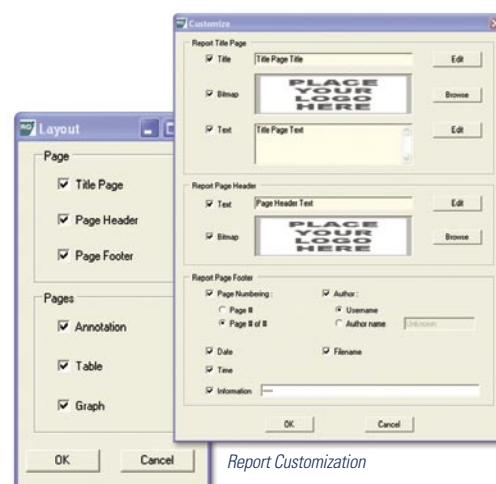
Layout

Page

Title Page

Page Header

Page Footer

Pages

Annotation

Table

Graph

OK

Cancel

Customize

Report Title Page

Title

Title Page Title

Edit

Bitmap

PLACE YOUR LOGO HERE

Browse

Text

Title Page Text

Edit

Report Page Header

Text

Page Header Text

Edit

Bitmap

PLACE YOUR LOGO HERE

Browse

Report Page Footer

Page Numbering :

Page #

Page # of #

Author :

Username

Author name

Unknown

Date

Filename

Time

Information

OK

Cancel

Report Customization